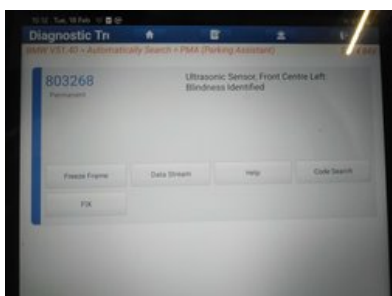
10:12 Tue, 18 Feb
Diagnostic Tr
BMW V57.40 > Automatically Search > PMA (Parking Assistant)
803268
Permanent
Ultrasonic Sensor, Front Centre Left Blindness Identified
Freeze Frame
Data Stream
Help
Code Search
FIX